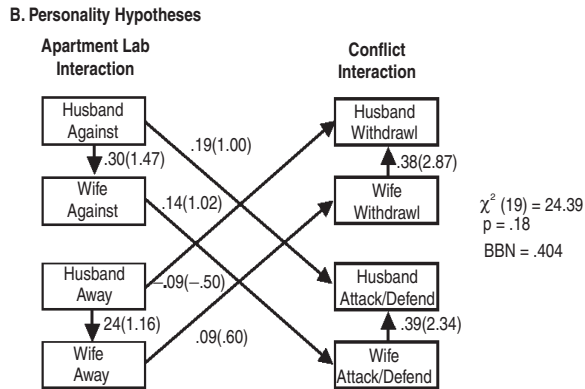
B. Personality Hypotheses

Apartment Lab Interaction

Conflict Interaction

Husband Against

.30(1.47)

Wife Against

Husband Away

24(1.16)

Wife Away

.19(1.00)

.14(1.02)

-.09(–.50)

.09(.60)

Husband Withdrawl

.38(2.87)

Wife Withdrawl

Husband Attack/Defend

.39(2.34)

Wife Attack/Defend

$\chi^2$ (19) = 24.39
p = .18
BBN = .404